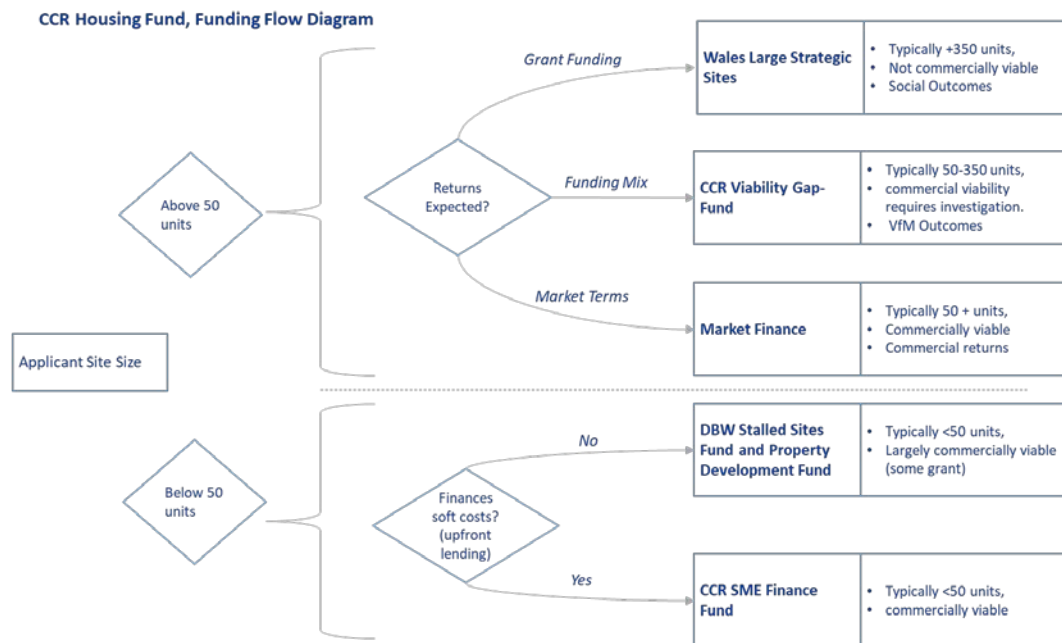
CCR Housing Fund, Funding Flow Diagram

Applicant Site Size

Above 50 units

Returns Expected?

Grant Funding

Wales Large Strategic Sites

- Typically +350 units,
- Not commercially viable
- Social Outcomes

Funding Mix

CCR Viability Gap-Fund

- Typically 50-350 units,
- commercial viability requires investigation.
- VfM Outcomes

Market Terms

Market Finance

- Typically 50 + units,
- Commercially viable
- Commercial returns

Below 50 units

Finances soft costs? (upfront lending)

No

DBW Stalled Sites Fund and Property Development Fund

- Typically <50 units,
- Largely commercially viable (some grant)

Yes

CCR SME Finance Fund

- Typically <50 units,
- commercially viable